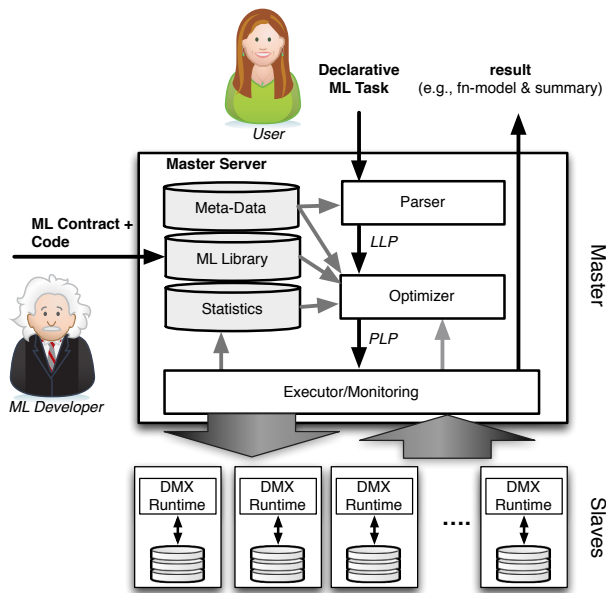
User

Declarative ML Task

result (e.g., fn-model & summary)

Master Server

Meta-Data

ML Library

Statistics

Parser

LLP

Optimizer

PLP

Executor/Monitoring

Master

ML Contract + Code

ML Developer

DMX Runtime

DMX Runtime

DMX Runtime

....

DMX Runtime

Slaves